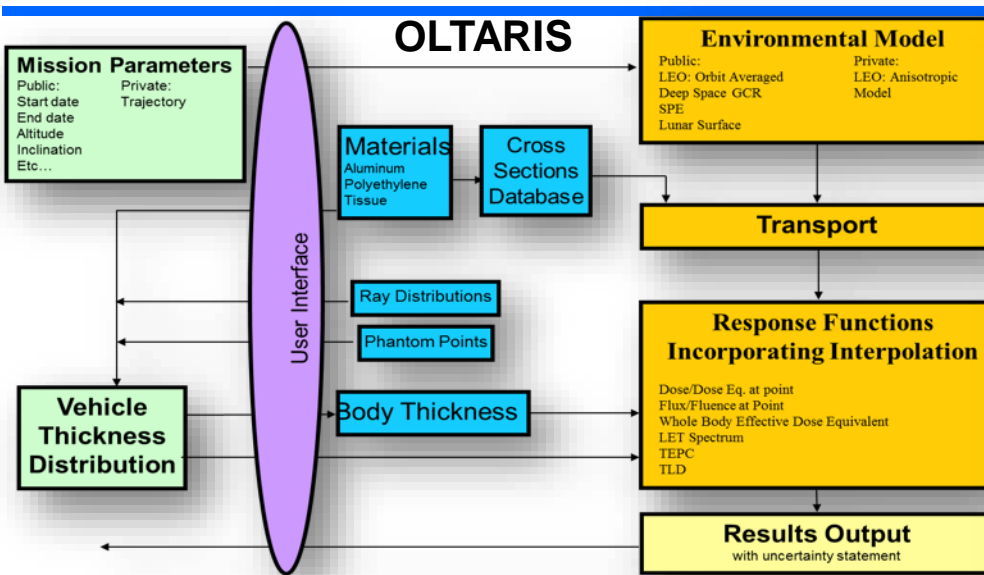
OLTARIS

Mission Parameters
Public:
Start date
End date
Altitude
Inclination
Etc…
Private:
Trajectory

User Interface

Materials
Aluminum
Polyethylene
Tissue

Cross Sections Database

Environmental Model
Public:
LEO: Orbit Averaged
Deep Space GCR
SPE
Lunar Surface
Private:
LEO: Anisotropic Model

Transport

Ray Distributions

Phantom Points

Response Functions Incorporating Interpolation
Dose/Dose Eq. at point
Flux/Fluence at Point
Whole Body Effective Dose Equivalent
LET Spectrum
TEPC
TLD

Vehicle Thickness Distribution

Body Thickness

Results Output
with uncertainty statement